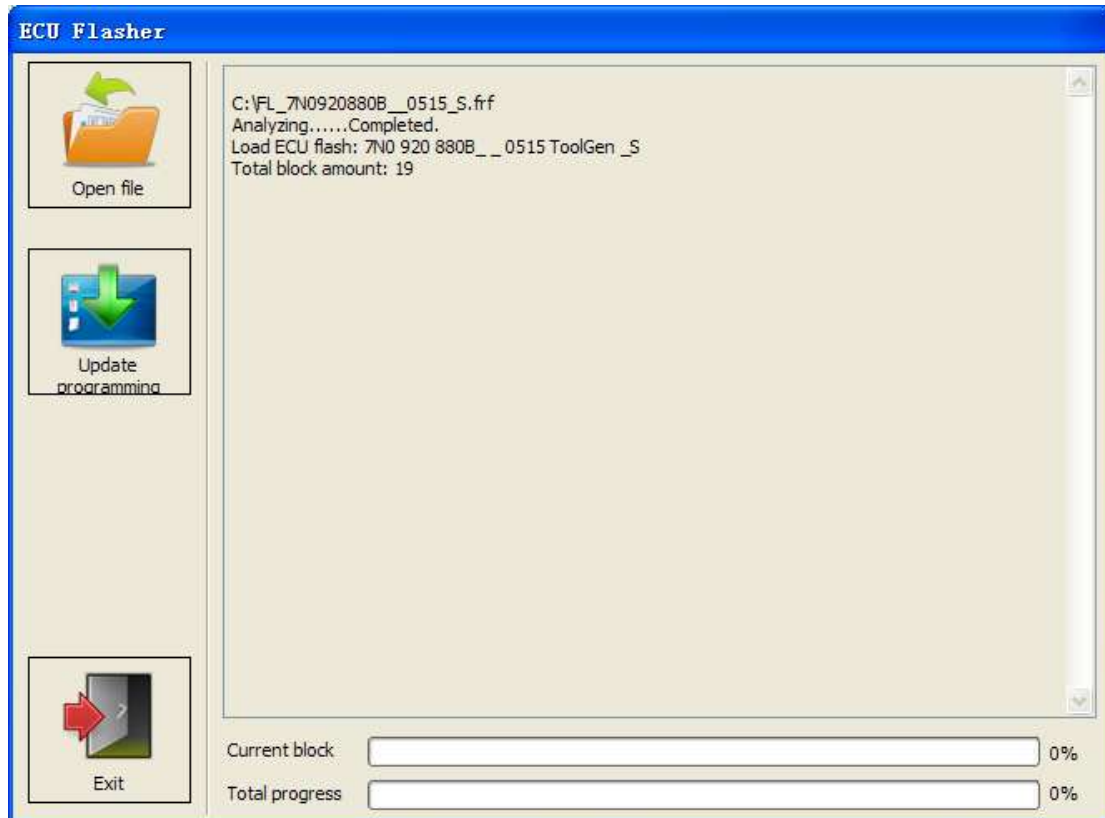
ECU Flasher

Open file

Update programming

Exit

C:\FL_7N0920880B__0515_S.frf
Analyzing......Completed.
Load ECU flash: 7N0 920 880B_ _0515 ToolGen _S
Total block amount: 19

Current block 0%

Total progress 0%